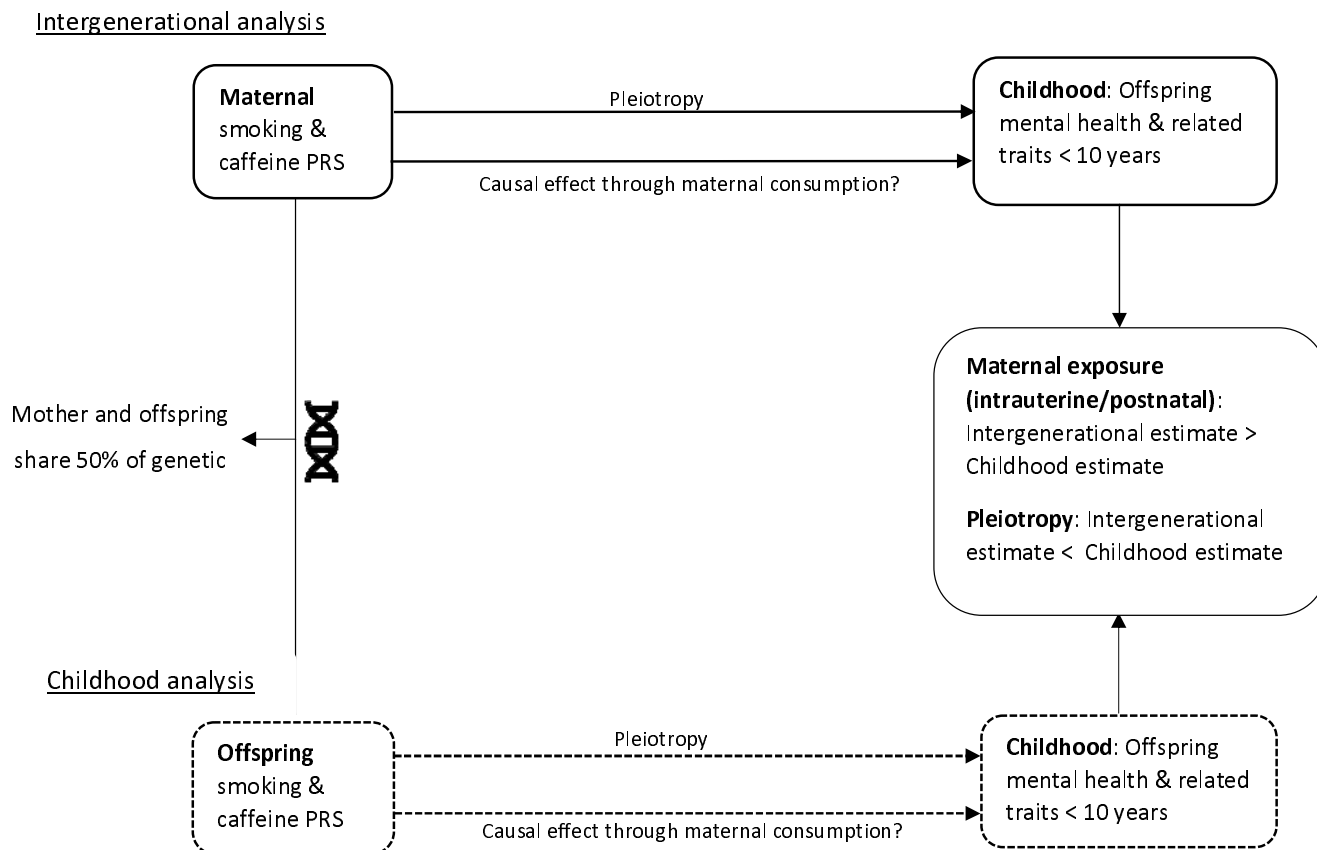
Intergenerational analysis

Maternal smoking & caffeine PRS

Pleiotropy

Causal effect through maternal consumption?

Childhood: Offspring mental health & related traits < 10 years

Maternal exposure (intrauterine/postnatal): Intergenerational estimate > Childhood estimate

Pleiotropy: Intergenerational estimate < Childhood estimate

Mother and offspring share 50% of genetic

Childhood analysis

Offspring smoking & caffeine PRS

Pleiotropy

Causal effect through maternal consumption?

Childhood: Offspring mental health & related traits < 10 years